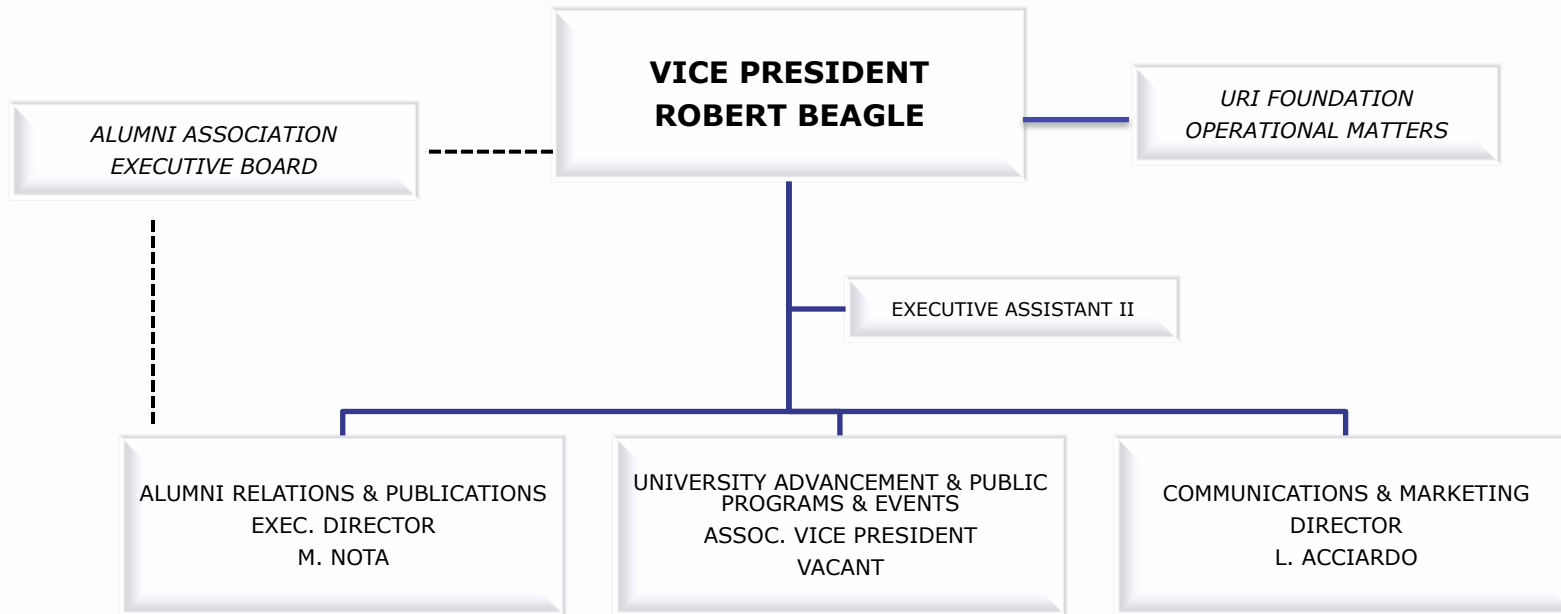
VICE PRESIDENT
ROBERT BEAGLE

ALUMNI ASSOCIATION
EXECUTIVE BOARD

URI FOUNDATION
OPERATIONAL MATTERS

EXECUTIVE ASSISTANT II

ALUMNI RELATIONS & PUBLICATIONS
EXEC. DIRECTOR
M. NOTA

UNIVERSITY ADVANCEMENT & PUBLIC PROGRAMS & EVENTS
ASSOC. VICE PRESIDENT
VACANT

COMMUNICATIONS & MARKETING
DIRECTOR
L. ACCIARDO